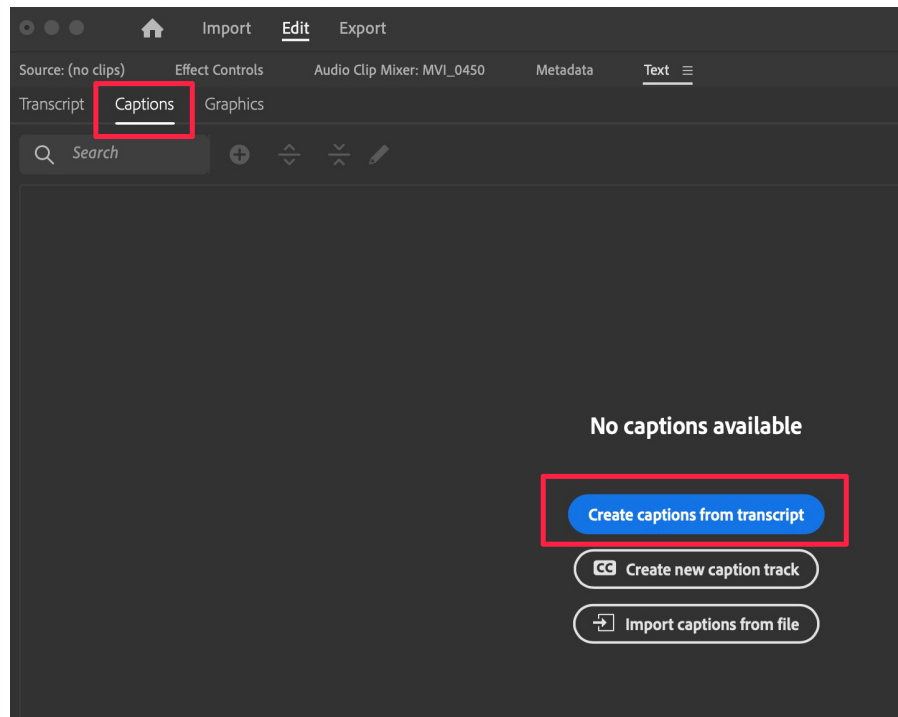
Import Edit Export

Source: (no clips) Effect Controls Audio Clip Mixer: MVI_0450 Metadata Text

Transcript Captions Graphics

Search

No captions available

Create captions from transcript

CC Create new caption track

Import captions from file